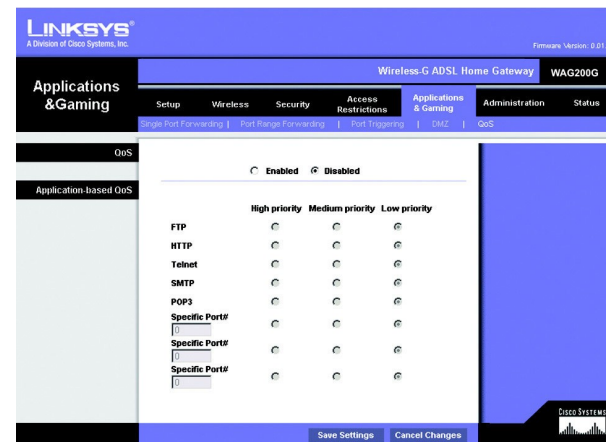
LINKSYS®
A Division of Cisco Systems, Inc.

Firmware Version: 0.01

Applications &Gaming

Wireless-G ADSL Home Gateway WAG200G

Setup Wireless Security Access Restrictions Applications & Gaming Administration Status

Single Port Forwarding | Port Range Forwarding | Port Triggering | DMZ | QoS

QoS

Application-based QoS

Enabled Disabled

| | High priority | Medium priority | Low priority |
|---|---|---|---|
| FTP | | | |
| HTTP | | | |
| Telnet | | | |
| SMTP | | | |
| POP3 | | | |
| Specific Port# 0 | | | |
| Specific Port# 0 | | | |
| Specific Port# 0 | | | |

Cisco Systems

Save Settings Cancel Changes